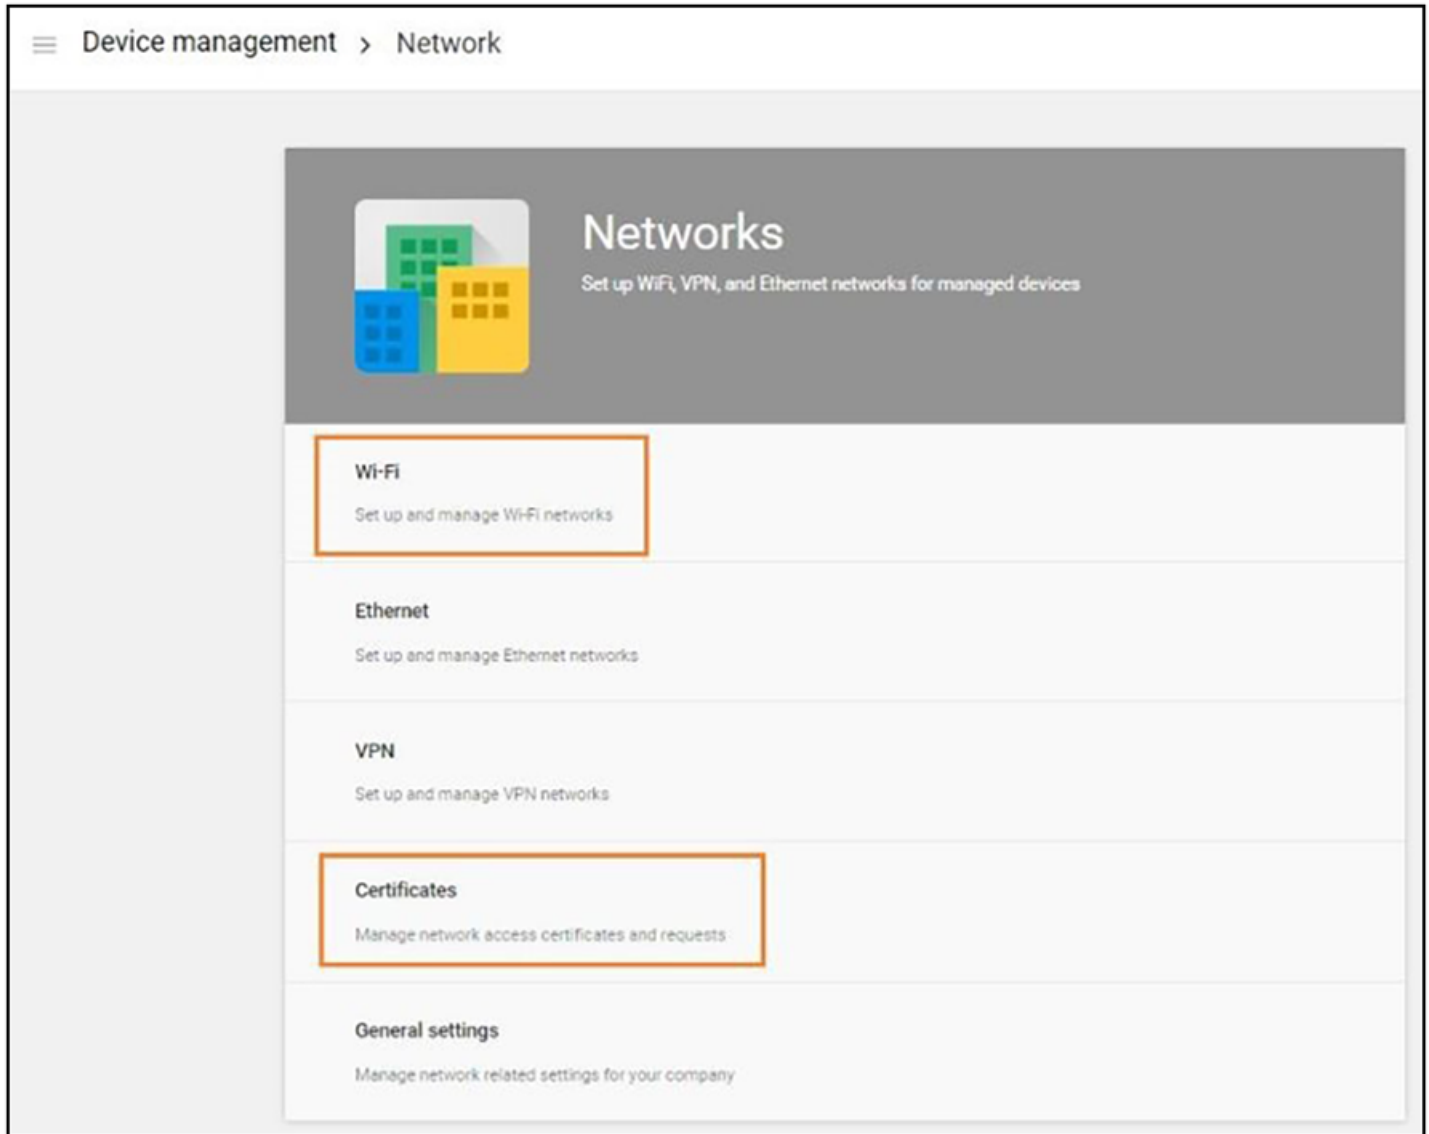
Device management > Network

Networks

Set up WiFi, VPN, and Ethernet networks for managed devices

Wi-Fi

Set up and manage Wi-Fi networks

Ethernet

Set up and manage Ethernet networks

VPN

Set up and manage VPN networks

Certificates

Manage network access certificates and requests

General settings

Manage network related settings for your company